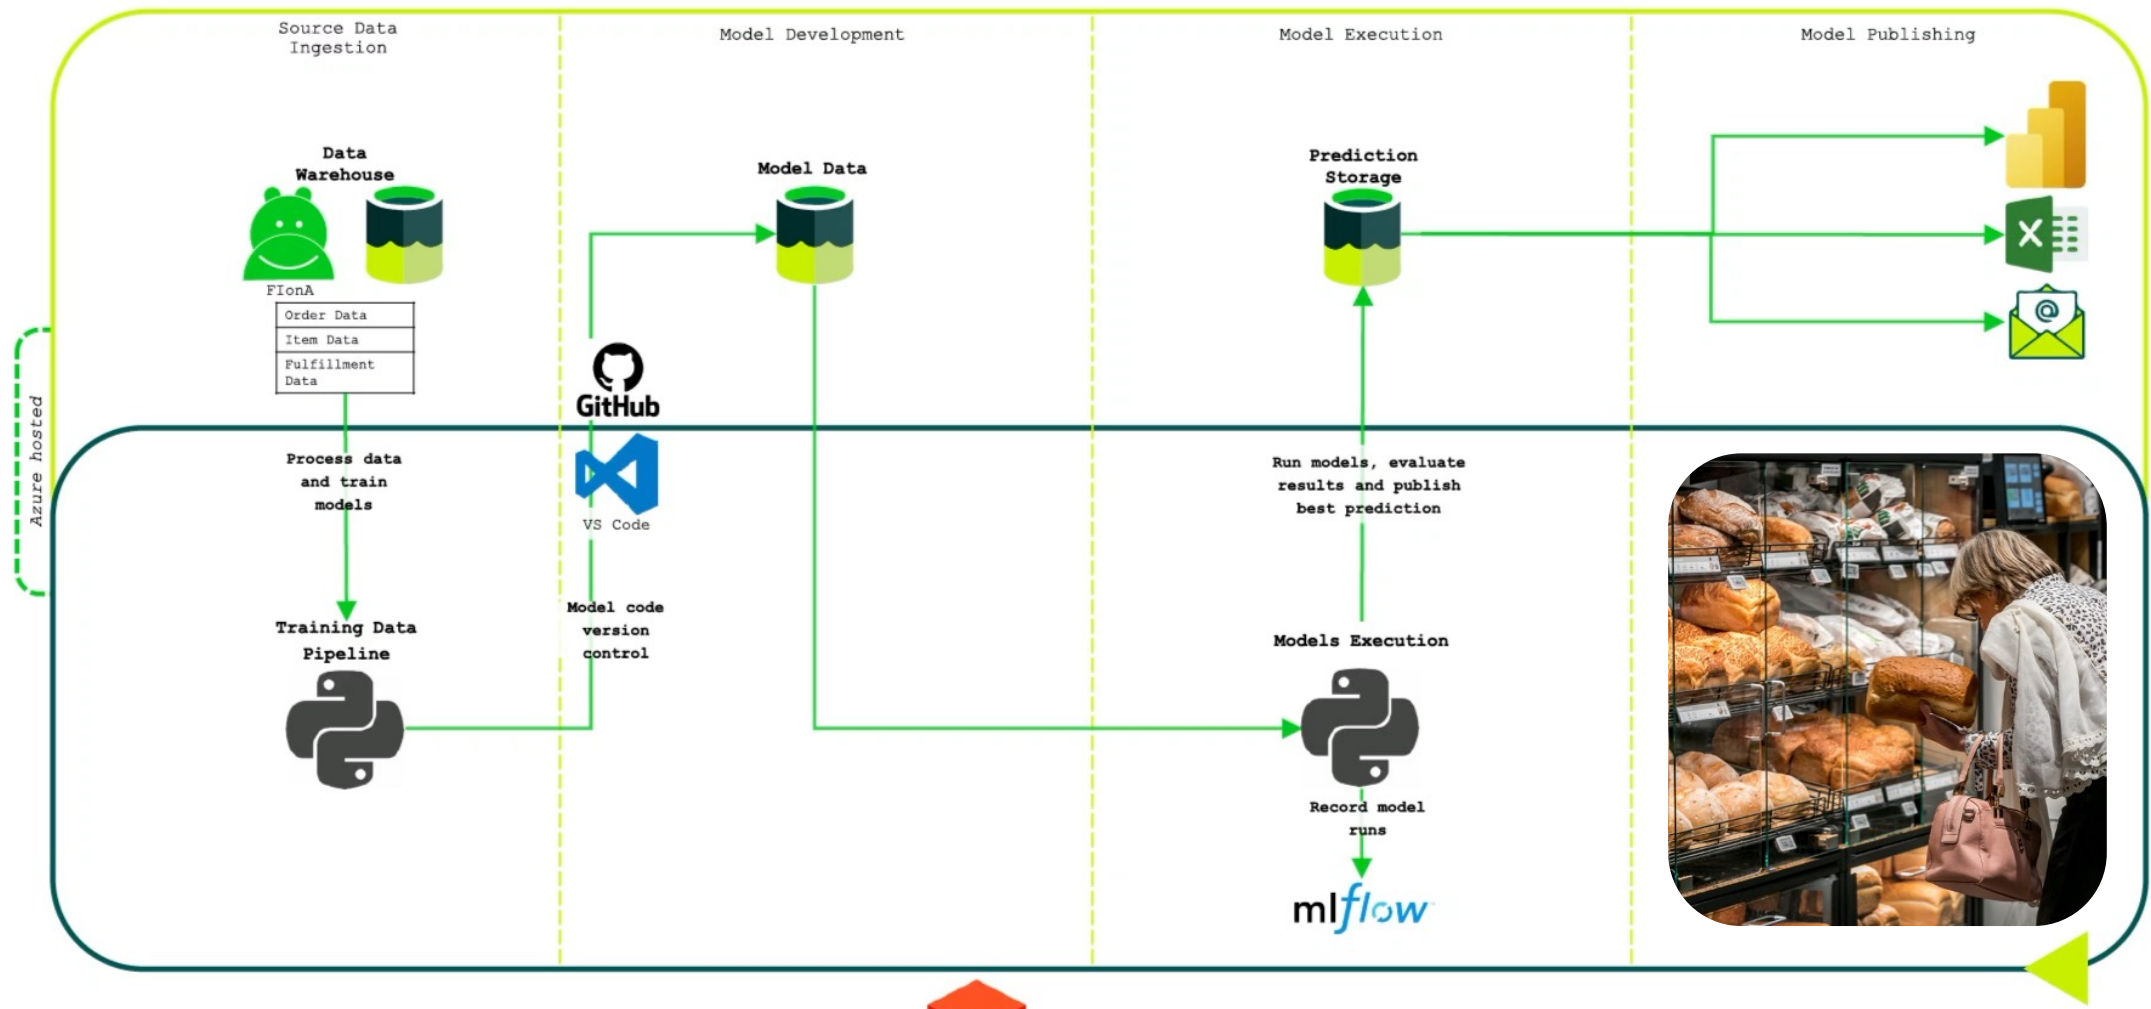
Source Data Ingestion

Model Development

Model Execution

Model Publishing

Data Warehouse

FIonA

| Order Data |
|---|
| Item Data |
| Fulfillment Data |

Azure hosted

Model Data

Prediction Storage

GitHub

VS Code

Process data and train models

Training Data Pipeline

Model code version control

Run models, evaluate results and publish best prediction

Models Execution

Record model runs

mlflow